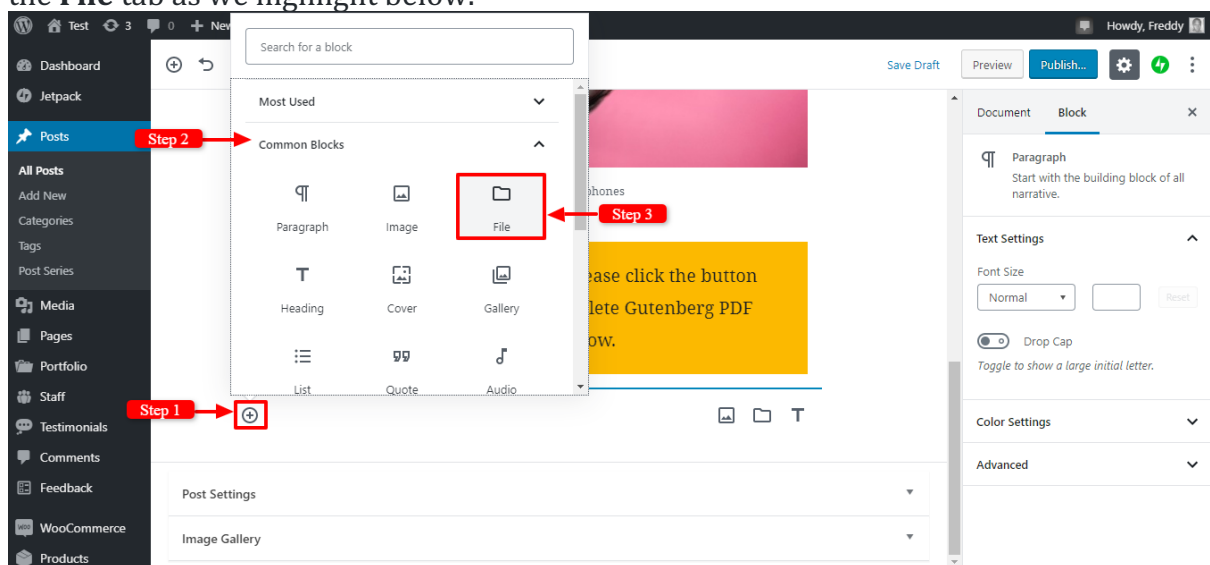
the **File** tab as we highlight below.

Test 3 0 + New

Howdy, Freddy

Dashboard
Jetpack
Posts
All Posts
Add New
Categories
Tags
Post Series
Media
Pages
Portfolio
Staff
Testimonials
Comments
Feedback
WooCommerce
Products

Search for a block

Most Used

Common Blocks

Paragraph
Image
File
Heading
Cover
Gallery
List
Quote
Audio

Step 2
Step 3
Step 1

phones

ease click the button
lete Gutenberg PDF
ow.

Save Draft
Preview
Publish...

Document
Block

Paragraph
Start with the building block of all narrative.

Text Settings
Font Size
Normal
Reset
Drop Cap
Toggle to show a large initial letter.

Color Settings
Advanced

Post Settings
Image Gallery